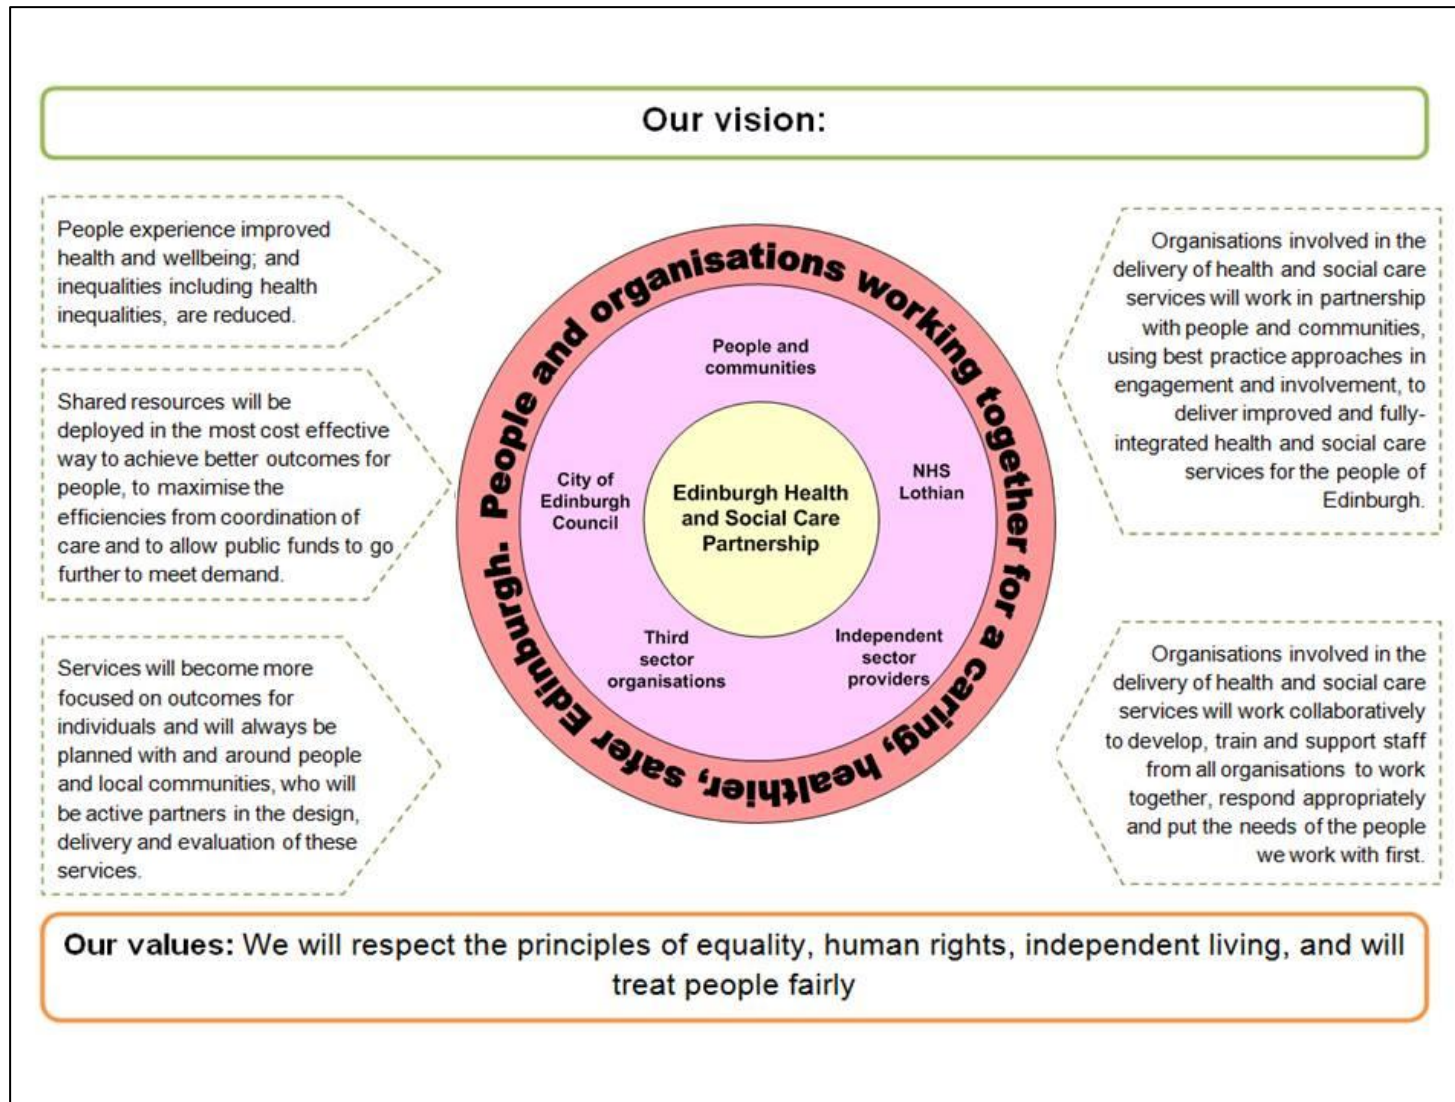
Our vision:

People experience improved health and wellbeing; and inequalities including health inequalities, are reduced.

Shared resources will be deployed in the most cost effective way to achieve better outcomes for people, to maximise the efficiencies from coordination of care and to allow public funds to go further to meet demand.

Services will become more focused on outcomes for individuals and will always be planned with and around people and local communities, who will be active partners in the design, delivery and evaluation of these services.

People and organisations working together for a caring, healthier, safer Edinburgh.

People and communities

City of Edinburgh Council

Edinburgh Health and Social Care Partnership

NHS Lothian

Third sector organisations

Independent sector providers

Organisations involved in the delivery of health and social care services will work in partnership with people and communities, using best practice approaches in engagement and involvement, to deliver improved and fully-integrated health and social care services for the people of Edinburgh.

Organisations involved in the delivery of health and social care services will work collaboratively to develop, train and support staff from all organisations to work together, respond appropriately and put the needs of the people we work with first.

Our values: We will respect the principles of equality, human rights, independent living, and will treat people fairly